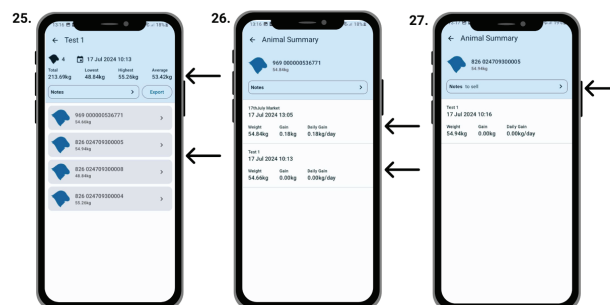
25.

Test 1

4 17 Jul 2024 10:13

Total 213.69kg
Lowest 48.84kg
Highest 55.26kg
Average 53.42kg

Notes

Export

969 000000536771
54.66kg

826 024709300005
54.94kg

826 024709300008
48.84kg

826 024709300004
55.26kg

26.

Animal Summary

969 000000536771
54.84kg

Notes

17thJuly Market
17 Jul 2024 13:05

Weight 54.84kg
Gain 0.18kg
Daily Gain 0.18kg/day

Test 1
17 Jul 2024 10:13

Weight 54.66kg
Gain 0.00kg
Daily Gain 0.00kg/day

27.

Animal Summary

826 024709300005
54.94kg

Notes to sell

Test 1
17 Jul 2024 10:16

Weight 54.94kg
Gain 0.00kg
Daily Gain 0.00kg/day